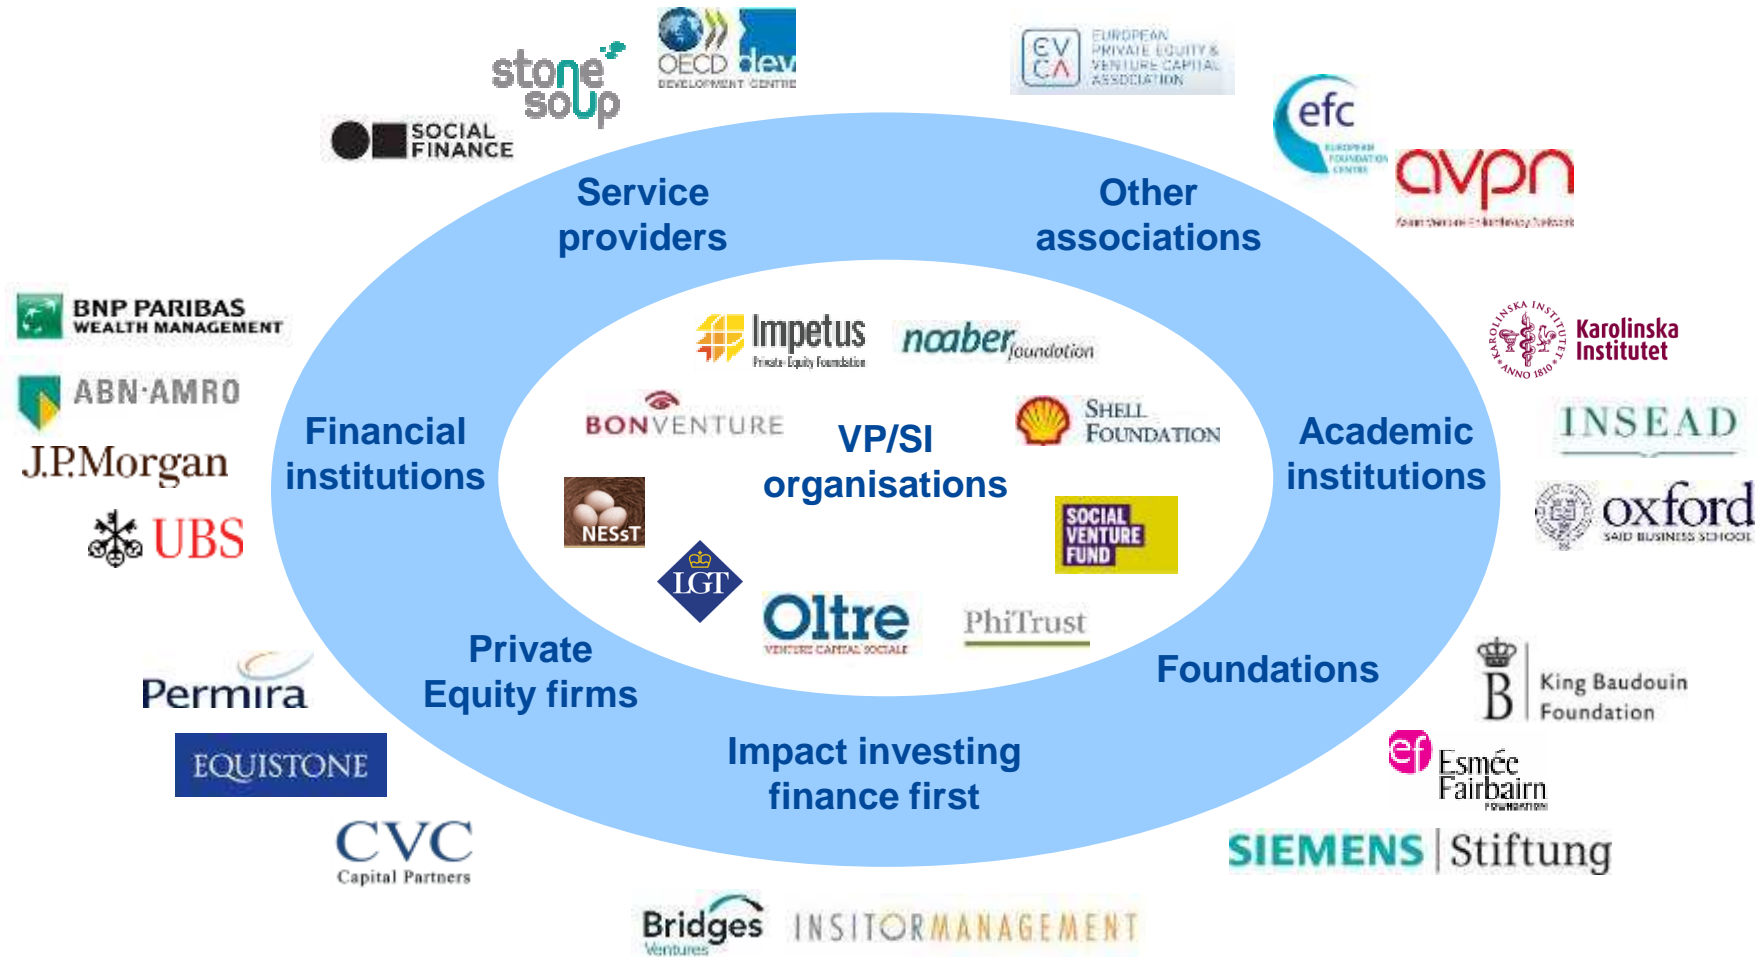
stone soup

OECD dev DEVELOPMENT CENTRE

SOCIAL FINANCE

EVCA EUROPEAN PRIVATE EQUITY & VENTURE CAPITAL ASSOCIATION

efc EUROPEAN FOUNDATION CENTRE

avpn Asian Venture Philanthropy Network

Service providers

Other associations

BNP PARIBAS WEALTH MANAGEMENT

ABN·AMRO

J.P.Morgan

UBS

Impetus Private Equity Foundation

noaber foundation

BONVENTURE

VP/SI organisations

SHELL FOUNDATION

Financial institutions

Academic institutions

Karolinska Institutet

INSEAD

oxford SAID BUSINESS SCHOOL

NESsT

SOCIAL VENTURE FUND

LGT

Oltre VENTURE CAPITAL SOCIALE

PhiTrust

Private Equity firms

Foundations

Permira

EQUISTONE

Impact investing finance first

King Baudouin Foundation

ef Esmée Fairbairn FOUNDATION

CVC Capital Partners

SIEMENS Stiftung

Bridges Ventures

INSITORMANAGEMENT